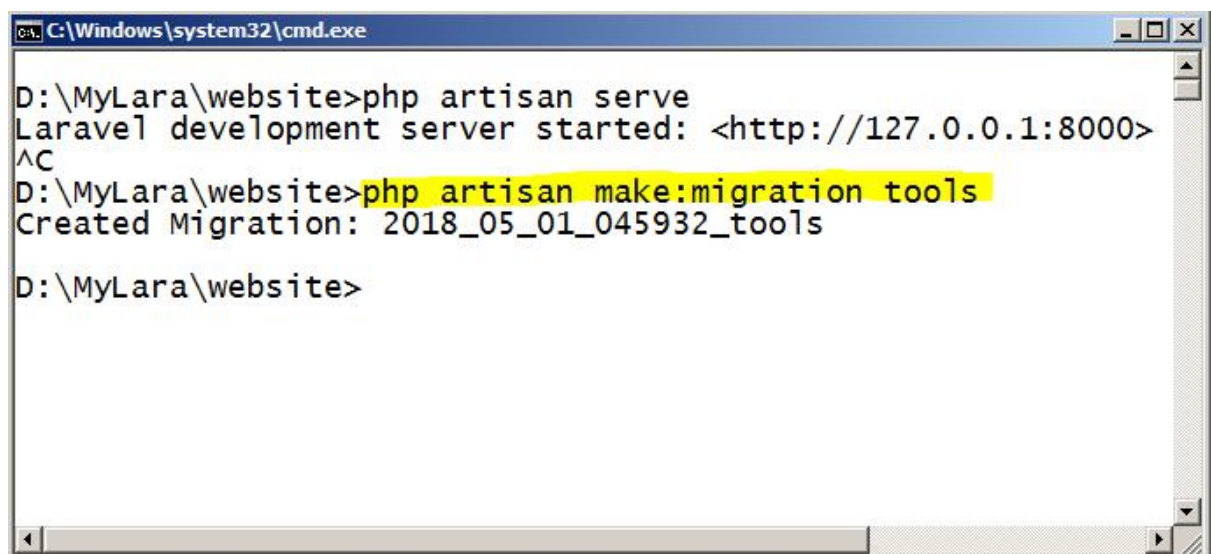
C:\Windows\system32\cmd.exe

D:\MyLara\website>php artisan serve
Laravel development server started: <http://127.0.0.1:8000>
^C
D:\MyLara\website>php artisan make:migration tools
Created Migration: 2018_05_01_045932_tools

D:\MyLara\website>